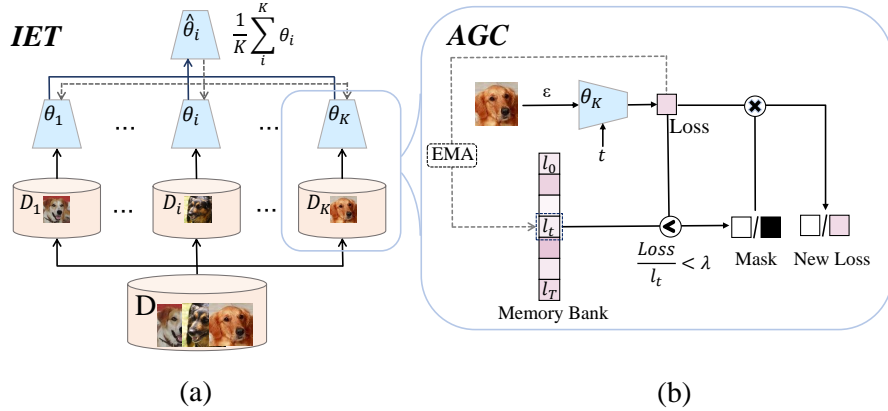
IET

$\hat{\theta}_i$ $\frac{1}{K}\sum_{i}^{K}\theta_i$

$\theta_1$ ... $\theta_i$ ... $\theta_K$

$D_1$ ... $D_i$ ... $D_K$

D

AGC

ε $\theta_K$ Loss

$t$

EMA

$l_0$

$l_t$

$l_T$

Memory Bank

$\frac{Loss}{l_t} < \lambda$

Mask New Loss

(a) (b)